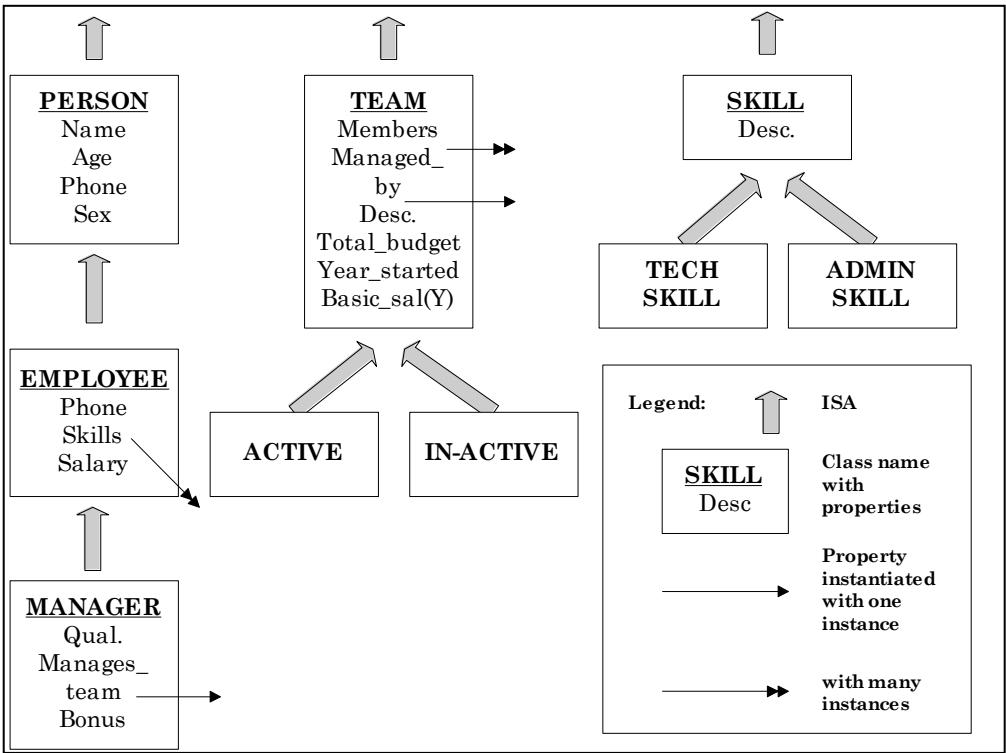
PERSON
Name
Age
Phone
Sex

TEAM
Members
Managed_
by
Desc.
Total_budget
Year_started
Basic_sal(Y)

SKILL
Desc.

TECH SKILL

ADMIN SKILL

EMPLOYEE
Phone
Skills
Salary

ACTIVE

IN-ACTIVE

MANAGER
Qual.
Manages_
team
Bonus

Legend: ISA

SKILL
Desc

Class name with properties

Property instantiated with one instance

with many instances